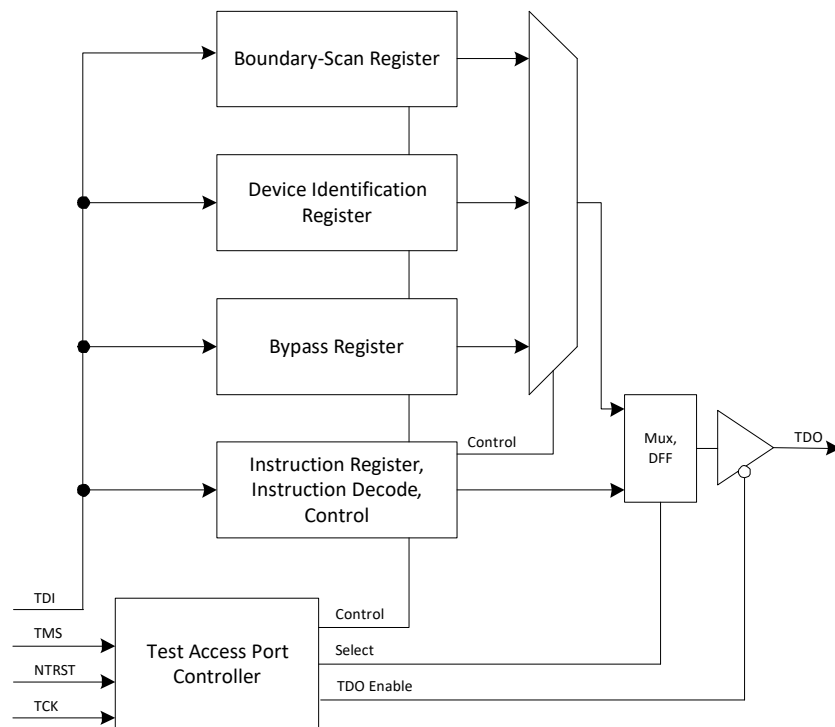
Boundary-Scan Register

Device Identification Register

Bypass Register

Control

Instruction Register, Instruction Decode, Control

Mux, DFF

TDO

TDI

TMS

NTRST

TCK

Test Access Port Controller

Control

Select

TDO Enable